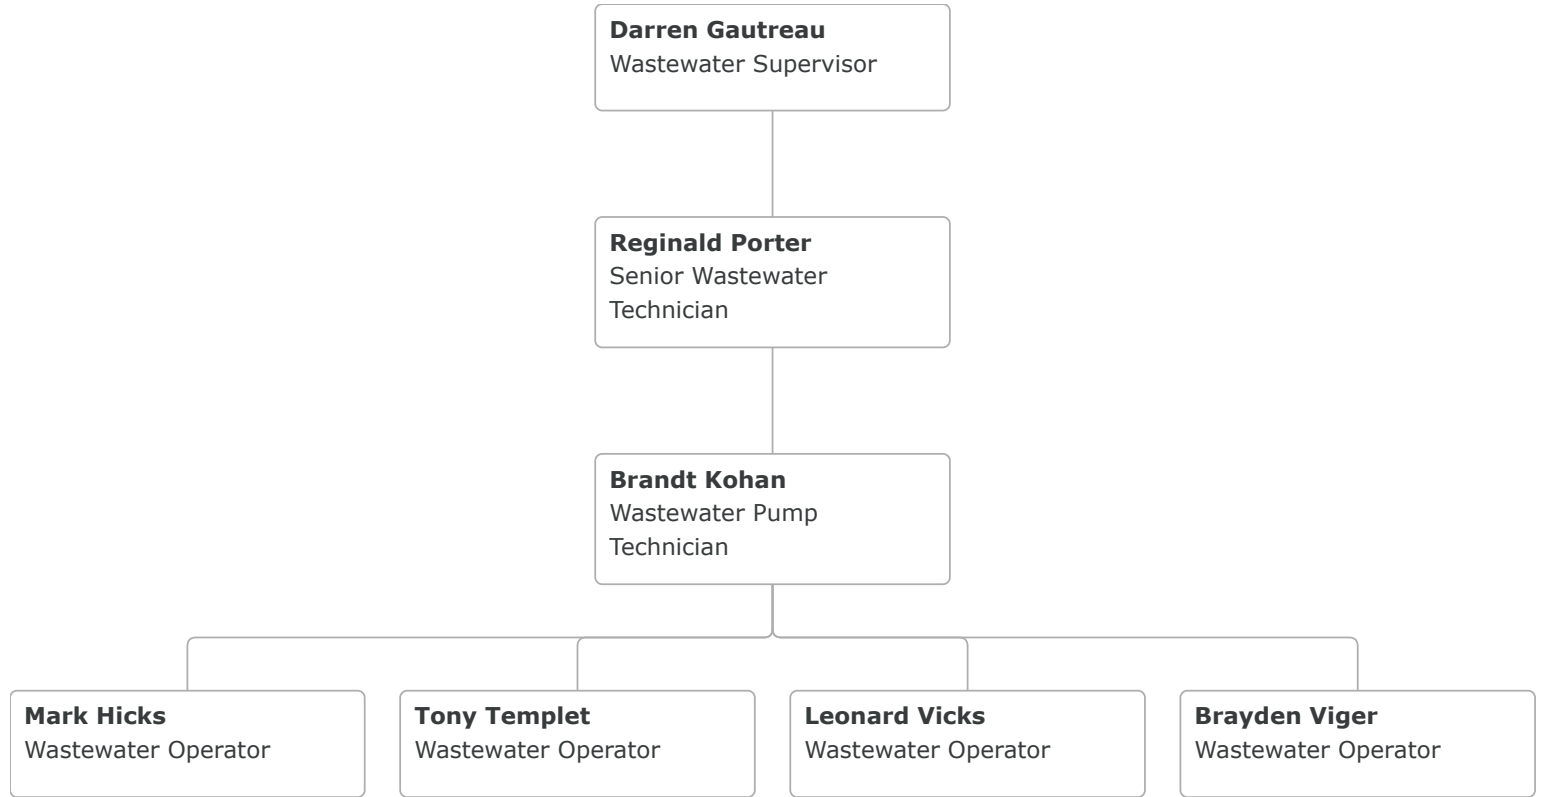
**Darren Gautreau**
Wastewater Supervisor

**Reginald Porter**
Senior Wastewater Technician

**Brandt Kohan**
Wastewater Pump Technician

**Mark Hicks**
Wastewater Operator

**Tony Templet**
Wastewater Operator

**Leonard Vicks**
Wastewater Operator

**Brayden Viger**
Wastewater Operator